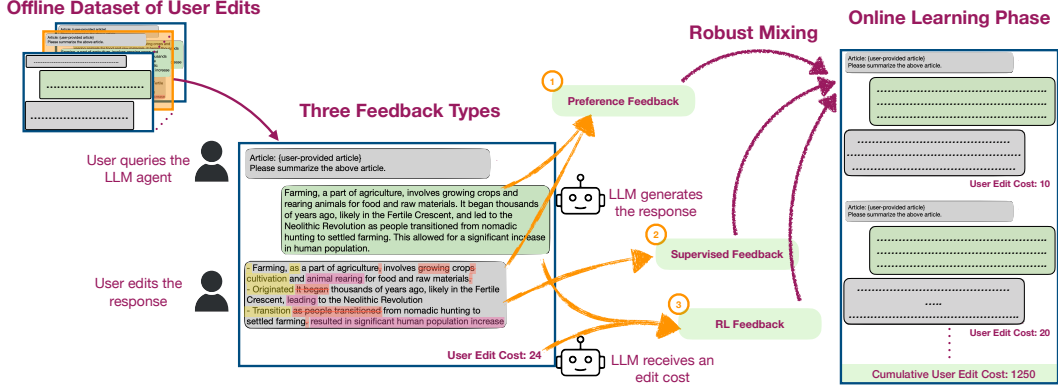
Offline Dataset of User Edits

Article: {user-provided article}
Please summarize the above article.

Three Feedback Types

User queries the LLM agent

Article: {user-provided article}
Please summarize the above article.

Farming, a part of agriculture, involves growing crops and rearing animals for food and raw materials. It began thousands of years ago, likely in the Fertile Crescent, and led to the Neolithic Revolution as people transitioned from nomadic hunting to settled farming. This allowed for a significant increase in human population.

LLM generates the response

User edits the response

- Farming, as a part of agriculture, involves growing crops cultivation and animal rearing for food and raw materials.
- Originated It began thousands of years ago, likely in the Fertile Crescent, leading to the Neolithic Revolution
- Transition as people transitioned from nomadic hunting to settled farming. resulted in significant human population increase

User Edit Cost: 24

LLM receives an edit cost

Robust Mixing

1 Preference Feedback

2 Supervised Feedback

3 RL Feedback

Online Learning Phase

Article: {user-provided article}
Please summarize the above article.

User Edit Cost: 10

Article: {user-provided article}
Please summarize the above article.

User Edit Cost: 20

Cumulative User Edit Cost: 1250